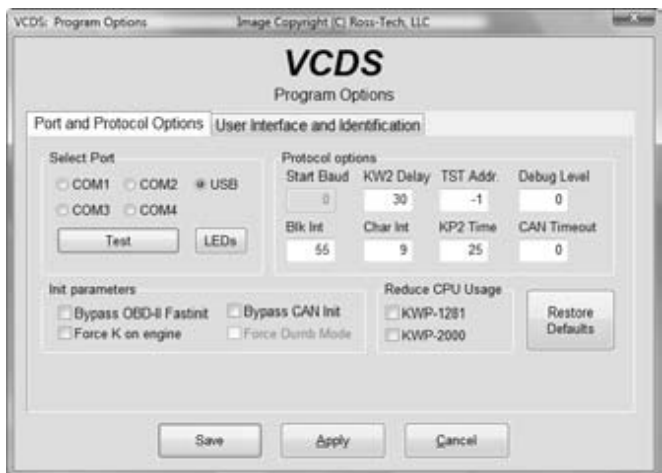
VCDS: Program Options Image Copyright (C) Ross-Tech, LLC

VCDS
Program Options

Port and Protocol Options | User Interface and Identification

Select Port
COM1 COM2 USB
COM3 COM4
Test
LEDs

Protocol options
Start Baud 0
KW2 Delay 30
TST Addr. -1
Debug Level 0
Blk Int 55
Char Int 9
KP2 Time 25
CAN Timeout 0

Init parameters
Bypass OBD-II Fastinit
Bypass CAN Init
Force K on engine
Force Dumb Mode

Reduce CPU Usage
KWP-1281
KWP-2000

Restore Defaults

Save
Apply
Cancel